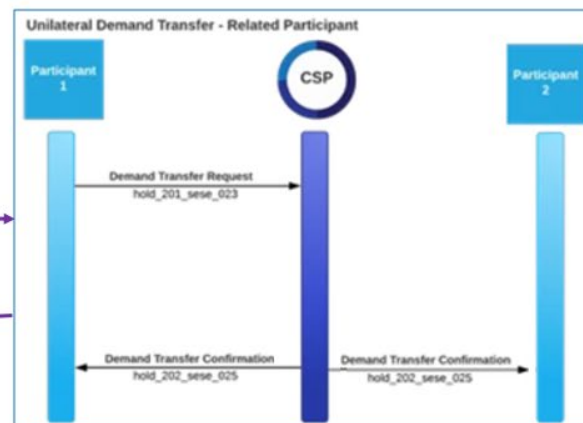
Unilateral Demand Transfer - Related Participant

Participant 1

CSP

Participant 2

Demand Transfer Request
hold_201_sese_023

Demand Transfer Confirmation
hold_202_sese_025

Demand Transfer Confirmation
hold_202_sese_025